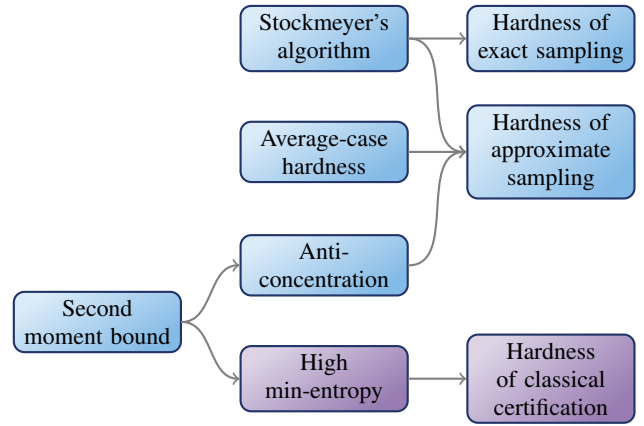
Stockmeyer's algorithm

Hardness of exact sampling

Average-case hardness

Hardness of approximate sampling

Anti-concentration

Second moment bound

High min-entropy

Hardness of classical certification